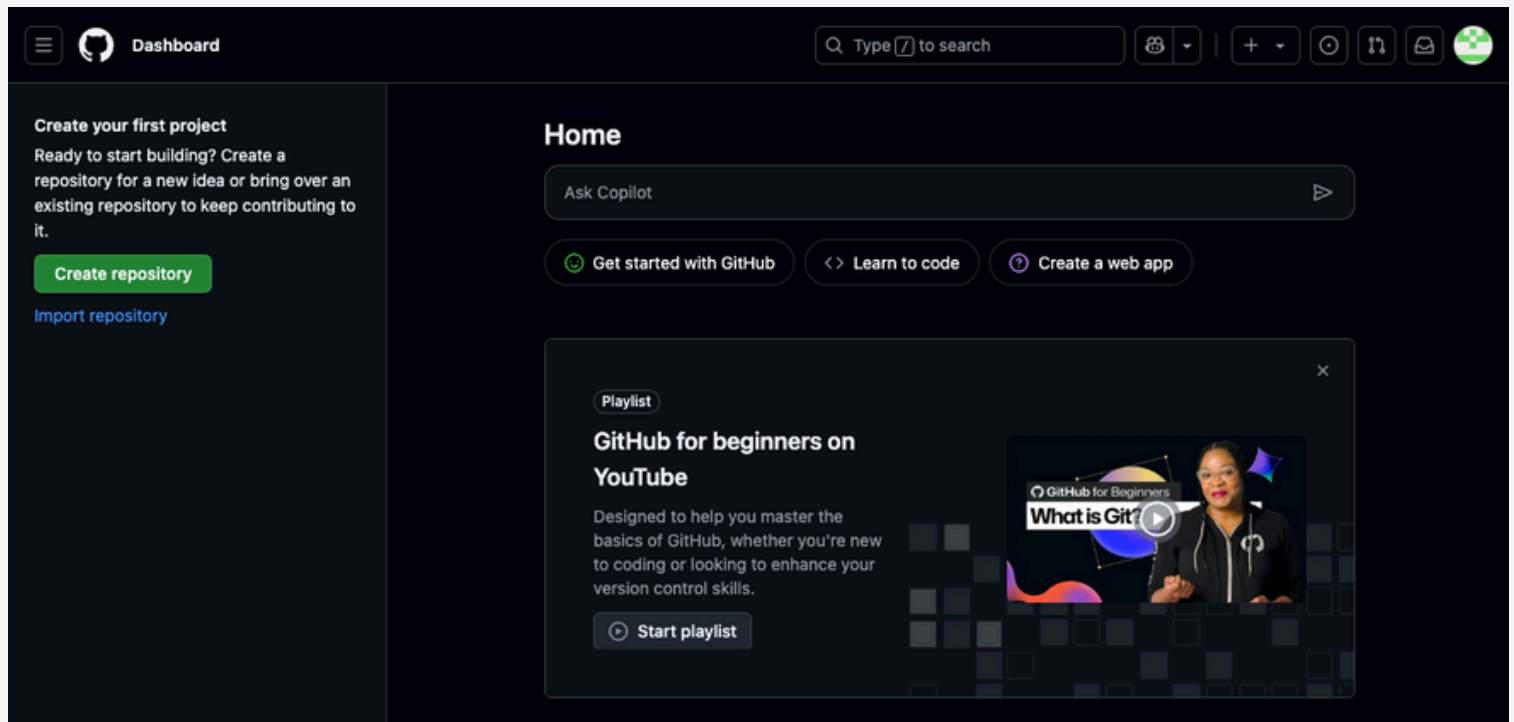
Dashboard

Type / to search

Create your first project

Ready to start building? Create a repository for a new idea or bring over an existing repository to keep contributing to it.

Create repository

Import repository

Home

Ask Copilot

Get started with GitHub

Learn to code

Create a web app

Playlist

GitHub for beginners on YouTube

Designed to help you master the basics of GitHub, whether you're new to coding or looking to enhance your version control skills.

Start playlist

GitHub for Beginners

What is Git?